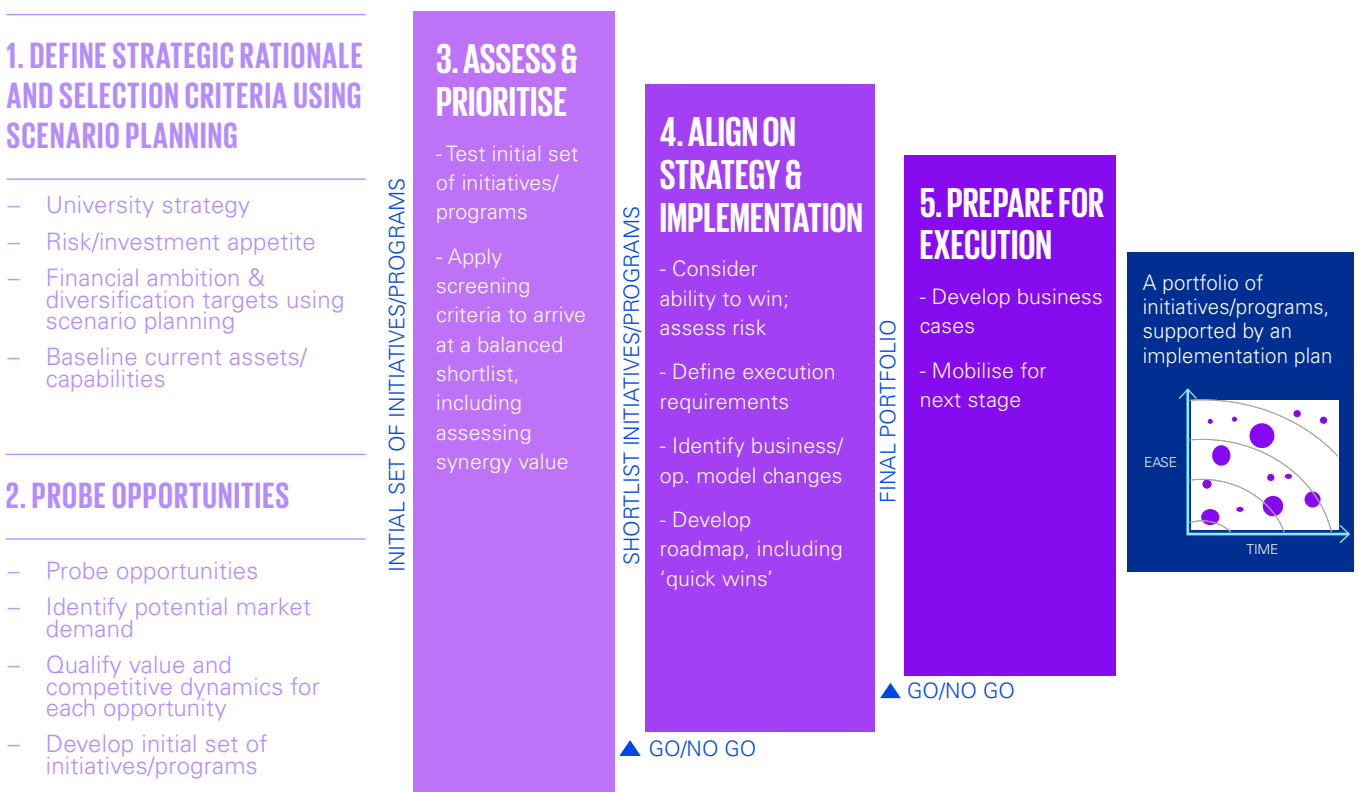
1. DEFINE STRATEGIC RATIONALE AND SELECTION CRITERIA USING SCENARIO PLANNING

– University strategy
– Risk/investment appetite
– Financial ambition & diversification targets using scenario planning
– Baseline current assets/ capabilities

2. PROBE OPPORTUNITIES

– Probe opportunities
– Identify potential market demand
– Qualify value and competitive dynamics for each opportunity
– Develop initial set of initiatives/programs

INITIAL SET OF INITIATIVES/PROGRAMS

3. ASSESS & PRIORITISE

- Test initial set of initiatives/ programs

- Apply screening criteria to arrive at a balanced shortlist, including assessing synergy value

SHORTLIST INITIATIVES/PROGRAMS

GO/NO GO

4. ALIGN ON STRATEGY & IMPLEMENTATION

- Consider ability to win; assess risk

- Define execution requirements

- Identify business/ op. model changes

- Develop roadmap, including ‘quick wins’

FINAL PORTFOLIO

GO/NO GO

5. PREPARE FOR EXECUTION

- Develop business cases

- Mobilise for next stage

A portfolio of initiatives/programs, supported by an implementation plan

EASE

TIME